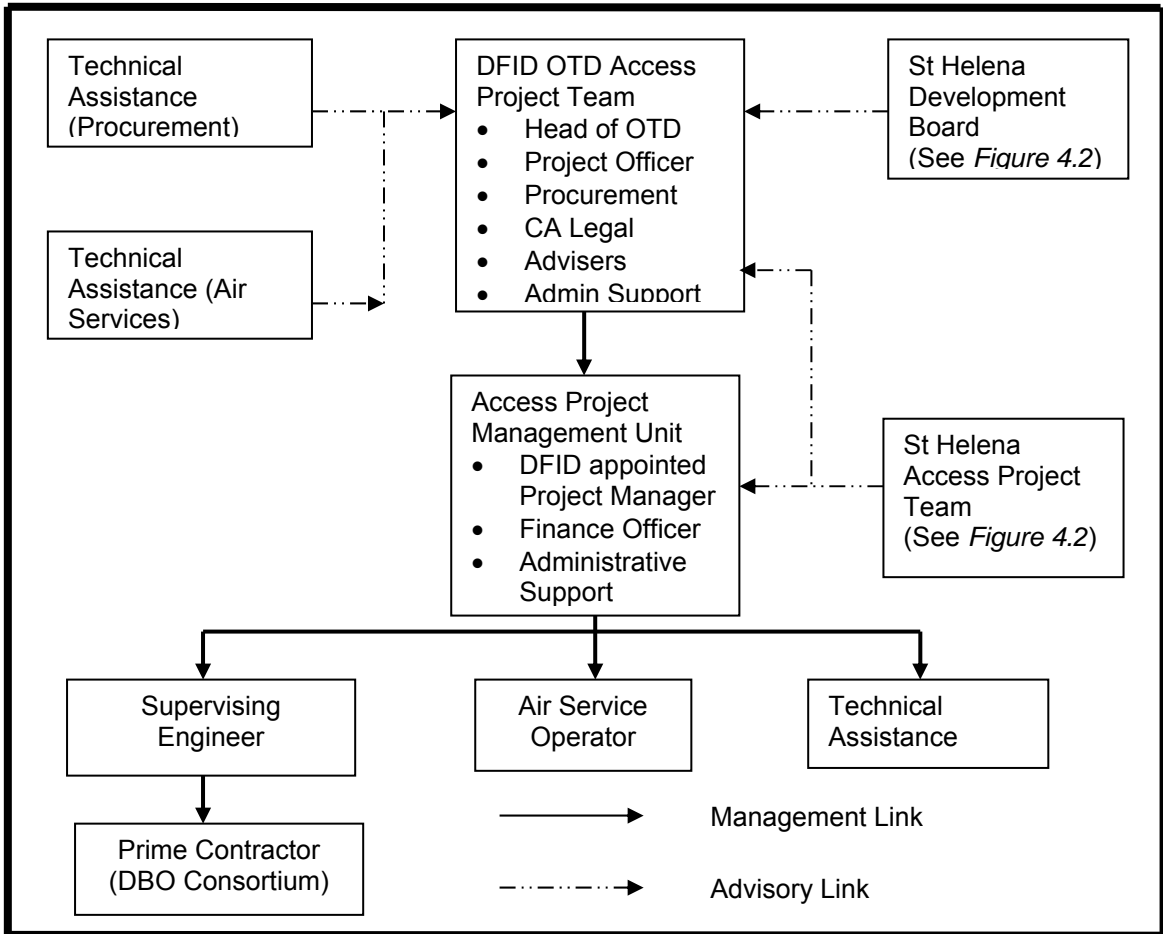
Technical Assistance (Procurement)

DFID OTD Access Project Team
- Head of OTD
- Project Officer
- Procurement
- CA Legal
- Advisers
- Admin Support

St Helena Development Board (See *Figure 4.2*)

Technical Assistance (Air Services)

Access Project Management Unit
- DFID appointed Project Manager
- Finance Officer
- Administrative Support

St Helena Access Project Team (See *Figure 4.2*)

Supervising Engineer

Air Service Operator

Technical Assistance

Prime Contractor (DBO Consortium)

Management Link

Advisory Link